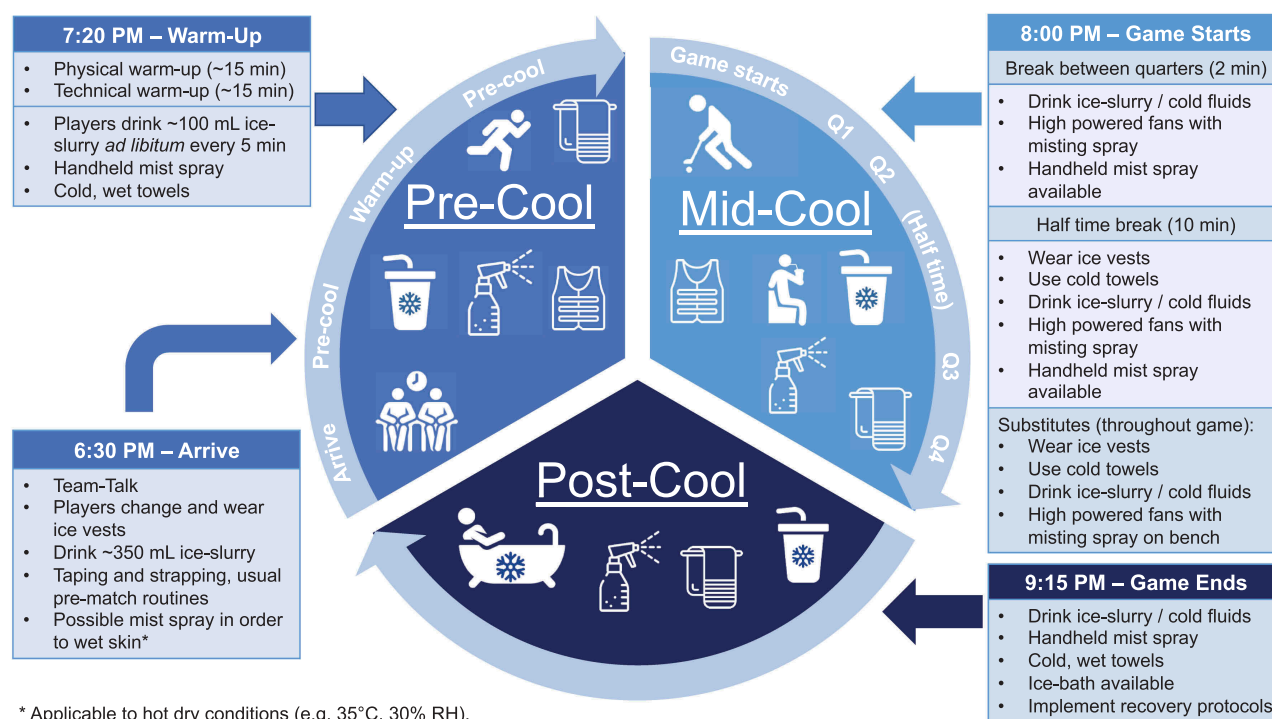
7:20 PM – Warm-Up

- Physical warm-up (~15 min)
- Technical warm-up (~15 min)

- Players drink ~100 mL ice-slurry *ad libitum* every 5 min
- Handheld mist spray
- Cold, wet towels

6:30 PM – Arrive

- Team-Talk
- Players change and wear ice vests
- Drink ~350 mL ice-slurry
- Taping and strapping, usual pre-match routines
- Possible mist spray in order to wet skin*

Arrive
Pre-cool
Warm-up
Pre-cool
Game starts
Q1
Q2
(Half time)
Q3
Q4

Pre-Cool

Mid-Cool

Post-Cool

8:00 PM – Game Starts

Break between quarters (2 min)

- Drink ice-slurry / cold fluids
- High powered fans with misting spray
- Handheld mist spray available

Half time break (10 min)

- Wear ice vests
- Use cold towels
- Drink ice-slurry / cold fluids
- High powered fans with misting spray
- Handheld mist spray available

Substitutes (throughout game):

- Wear ice vests
- Use cold towels
- Drink ice-slurry / cold fluids
- High powered fans with misting spray on bench

9:15 PM – Game Ends

- Drink ice-slurry / cold fluids
- Handheld mist spray
- Cold, wet towels
- Ice-bath available
- Implement recovery protocols

* Applicable to hot dry conditions (e.g. 35°C, 30% RH).